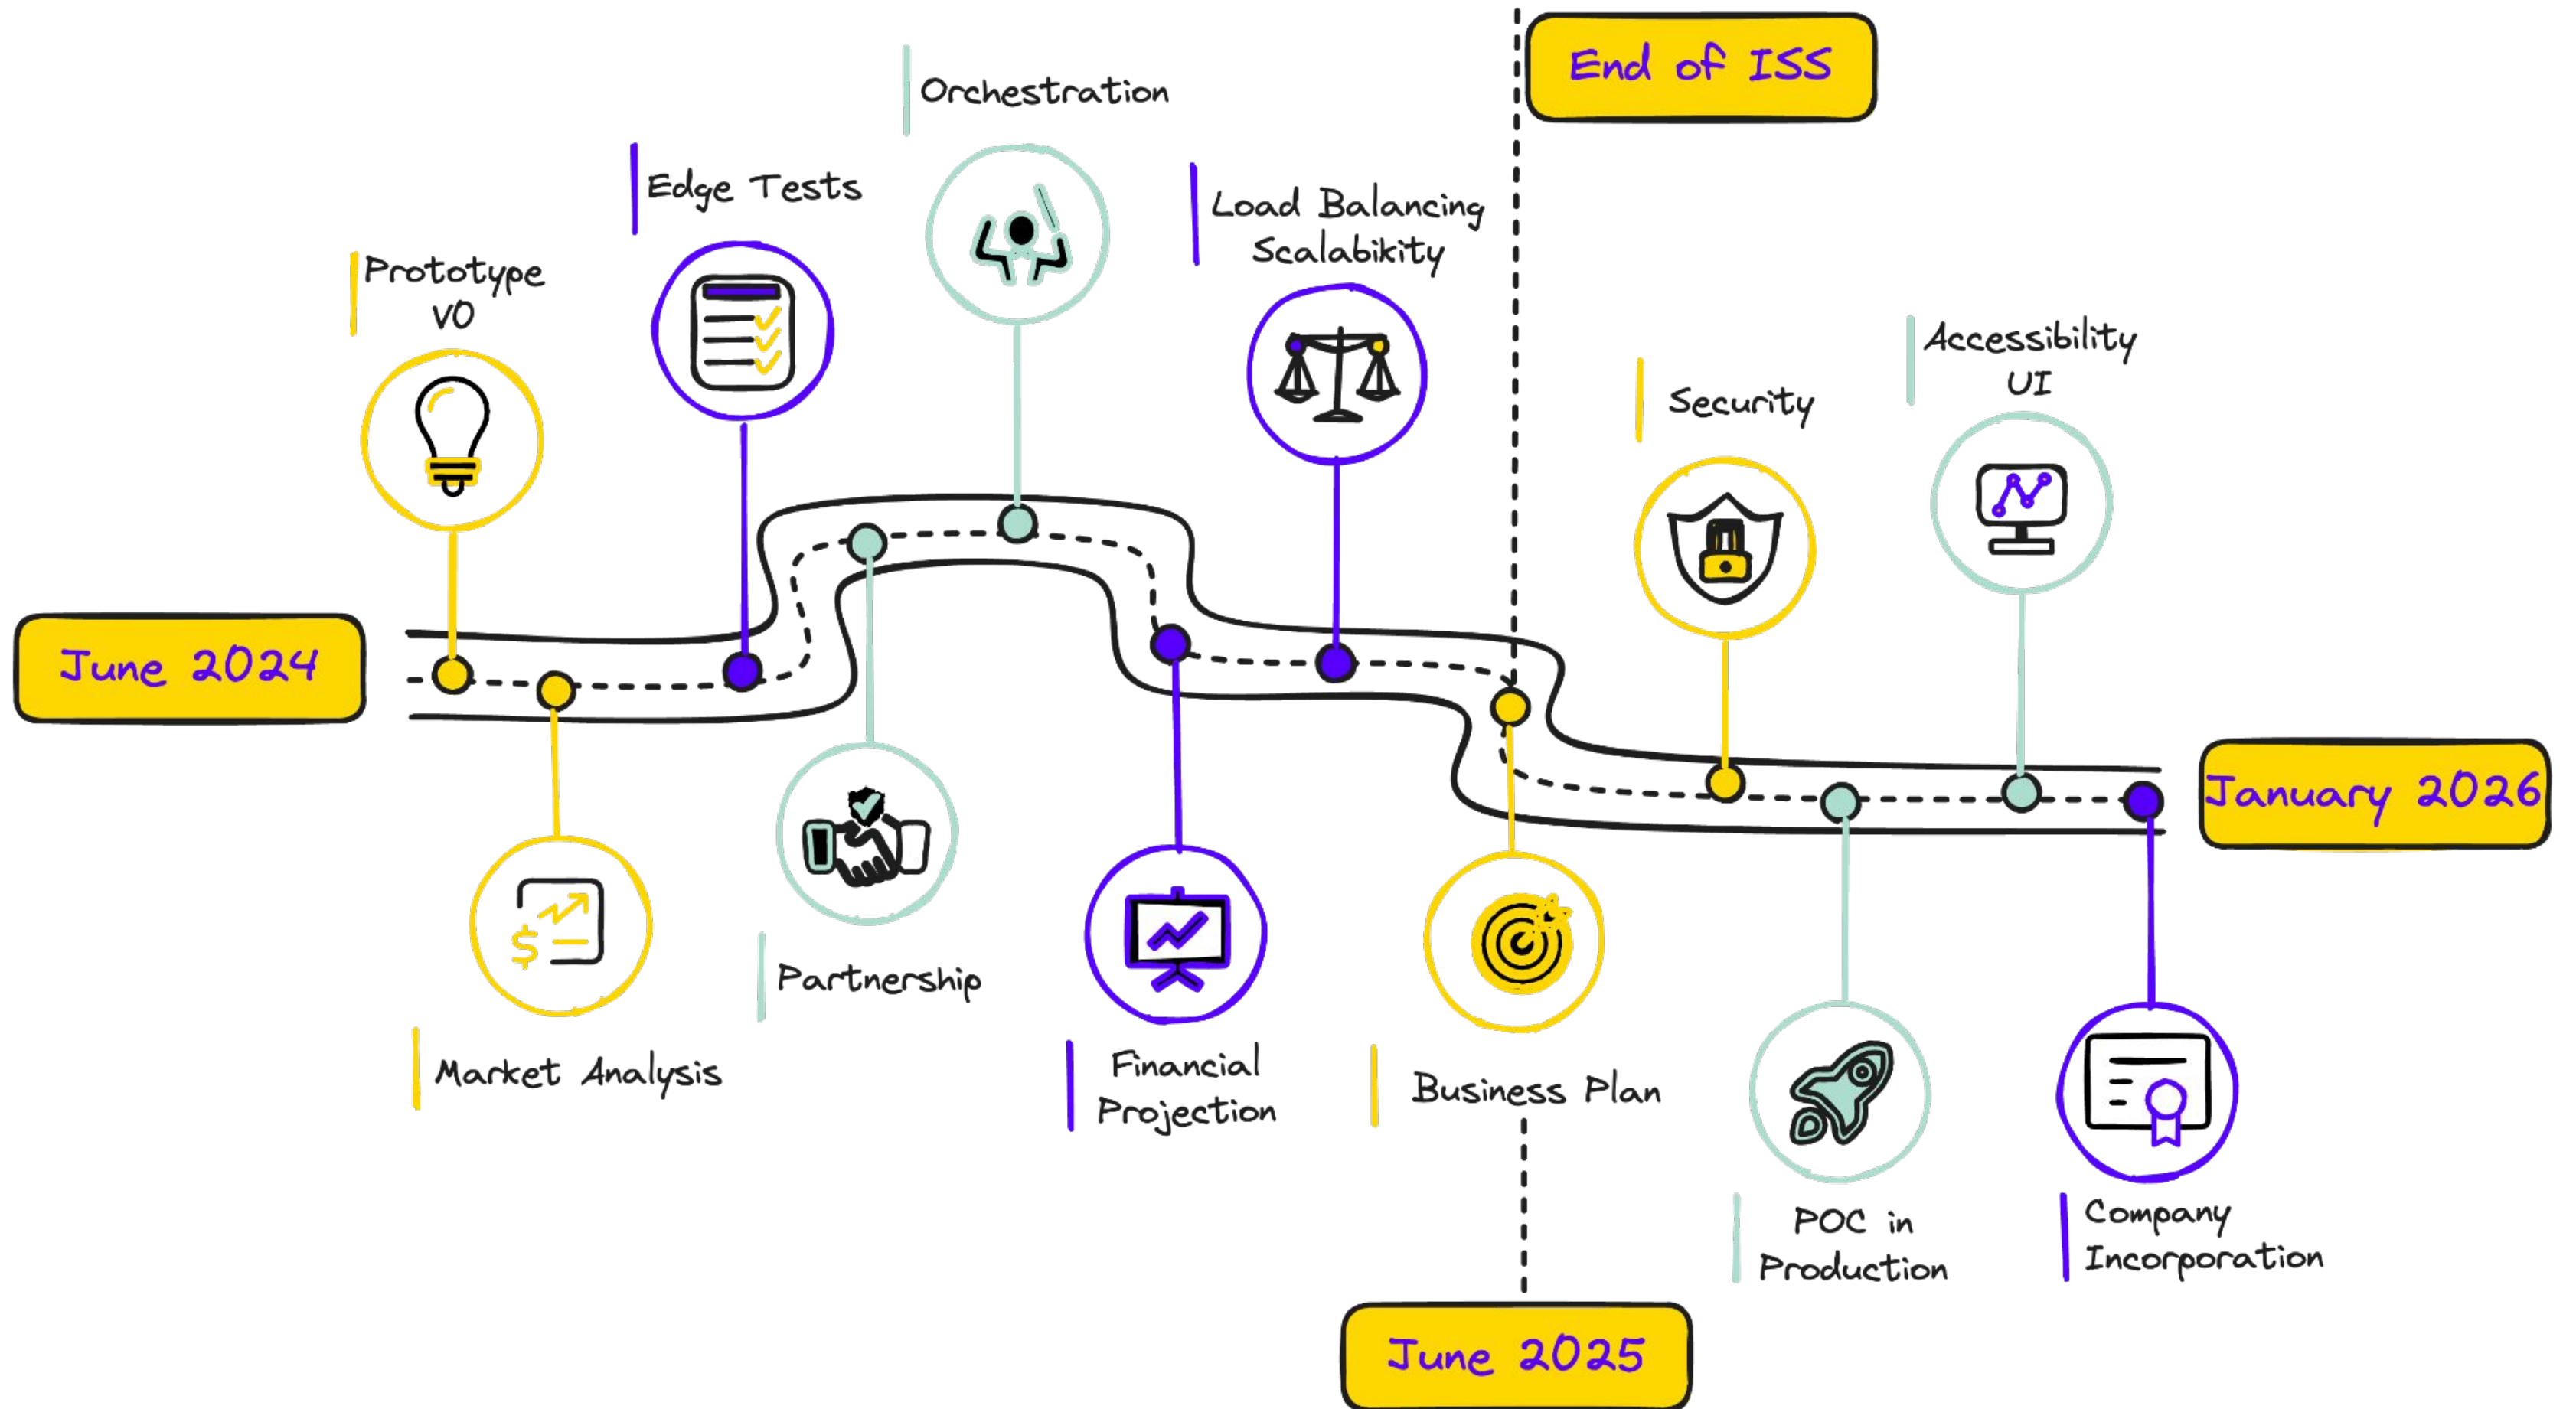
End of ISS

Orchestration

Edge Tests

Load Balancing
Scalabikity

Prototype
V0

Accessibility
UI

Security

June 2024

January 2026

Partnership

Market Analysis

Financial
Projection

Business Plan

POC in
Production

Company
Incorporation

June 2025